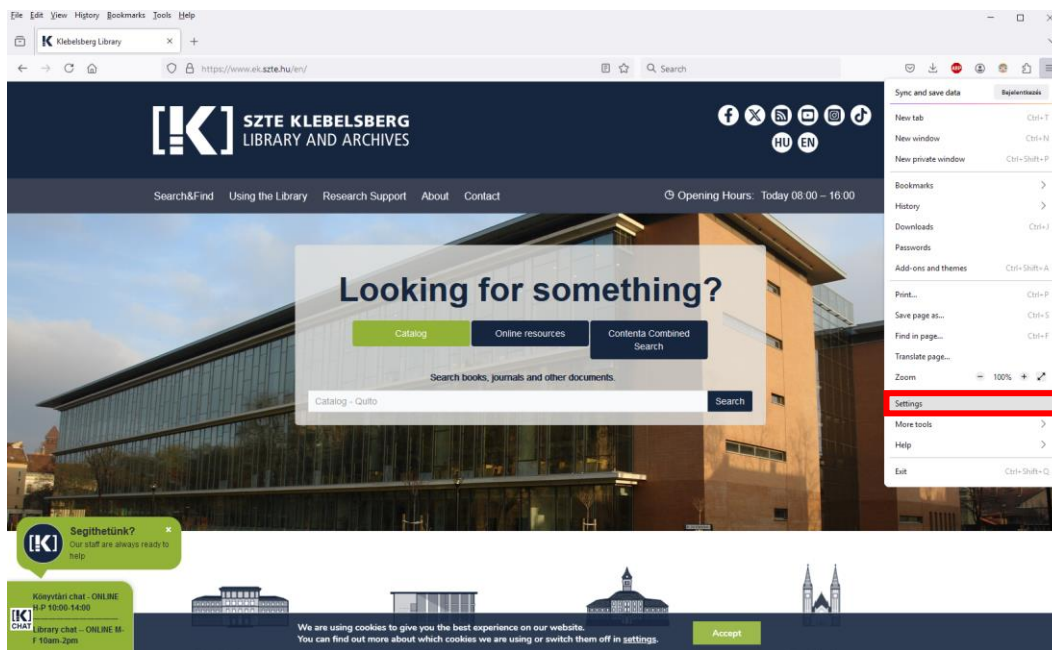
File Edit View History Bookmarks Tools Help

Klebelsberg Library ×  +

https://www.ek.szte.hu/en/

Search

SZTE KLEBELSBERG LIBRARY AND ARCHIVES

HU EN

Search&Find Using the Library Research Support About Contact

Opening Hours: Today 08:00 – 16:00

Looking for something?

Catalog Online resources Contenta Combined Search

Search books, journals and other documents.

Catalog - Qulto

Search

Segithetünk? Our staff are always ready to help

Könyvtári chat - ONLINE H-P 10:00-14:00

Library chat – ONLINE M-F 10am-2pm

CHAT

We are using cookies to give you the best experience on our website. You can find out more about which cookies we are using or switch them off in settings.

Accept

Sync and save data Bejelentkezés

New tab Ctrl+T
New window Ctrl+N
New private window Ctrl+Shift+P

Bookmarks
History
Downloads Ctrl+J
Passwords
Add-ons and themes Ctrl+Shift+A

Print... Ctrl+P
Save page as... Ctrl+S
Find in page... Ctrl+F
Translate page...
Zoom − 100% +

Settings
More tools
Help

Exit Ctrl+Shift+Q